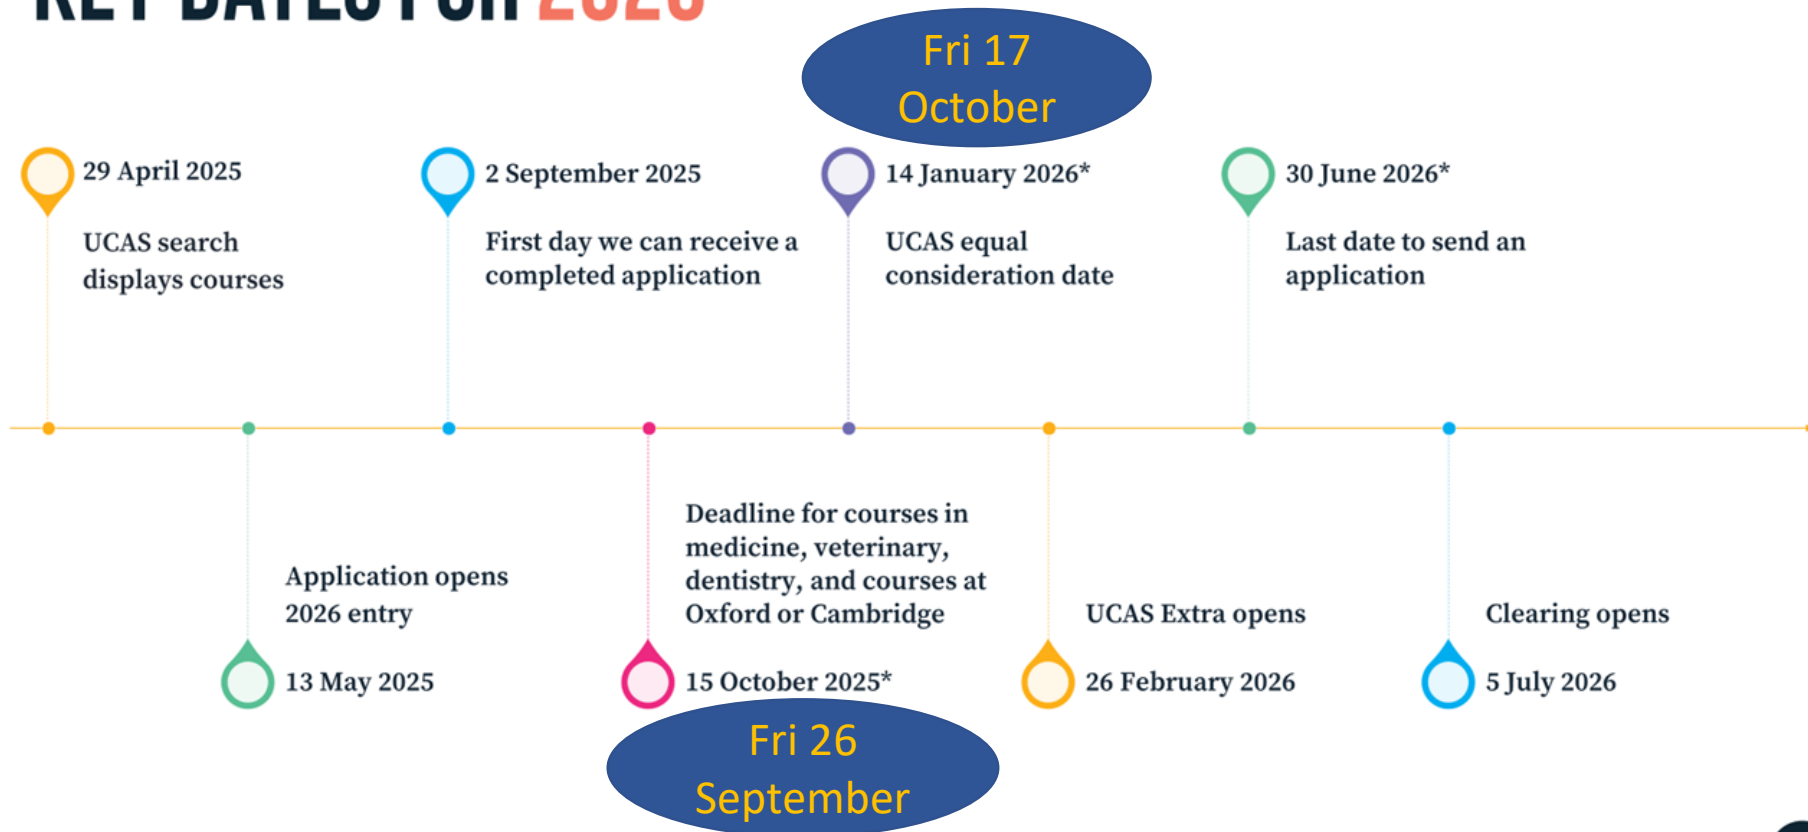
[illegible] 2026

Fri 17 October

29 April 2025

UCAS search displays courses

2 September 2025

First day we can receive a completed application

14 January 2026*

UCAS equal consideration date

30 June 2026*

Last date to send an application

Application opens 2026 entry

13 May 2025

Deadline for courses in medicine, veterinary, dentistry, and courses at Oxford or Cambridge

15 October 2025*

Fri 26 September

UCAS Extra opens

26 February 2026

Clearing opens

5 July 2026